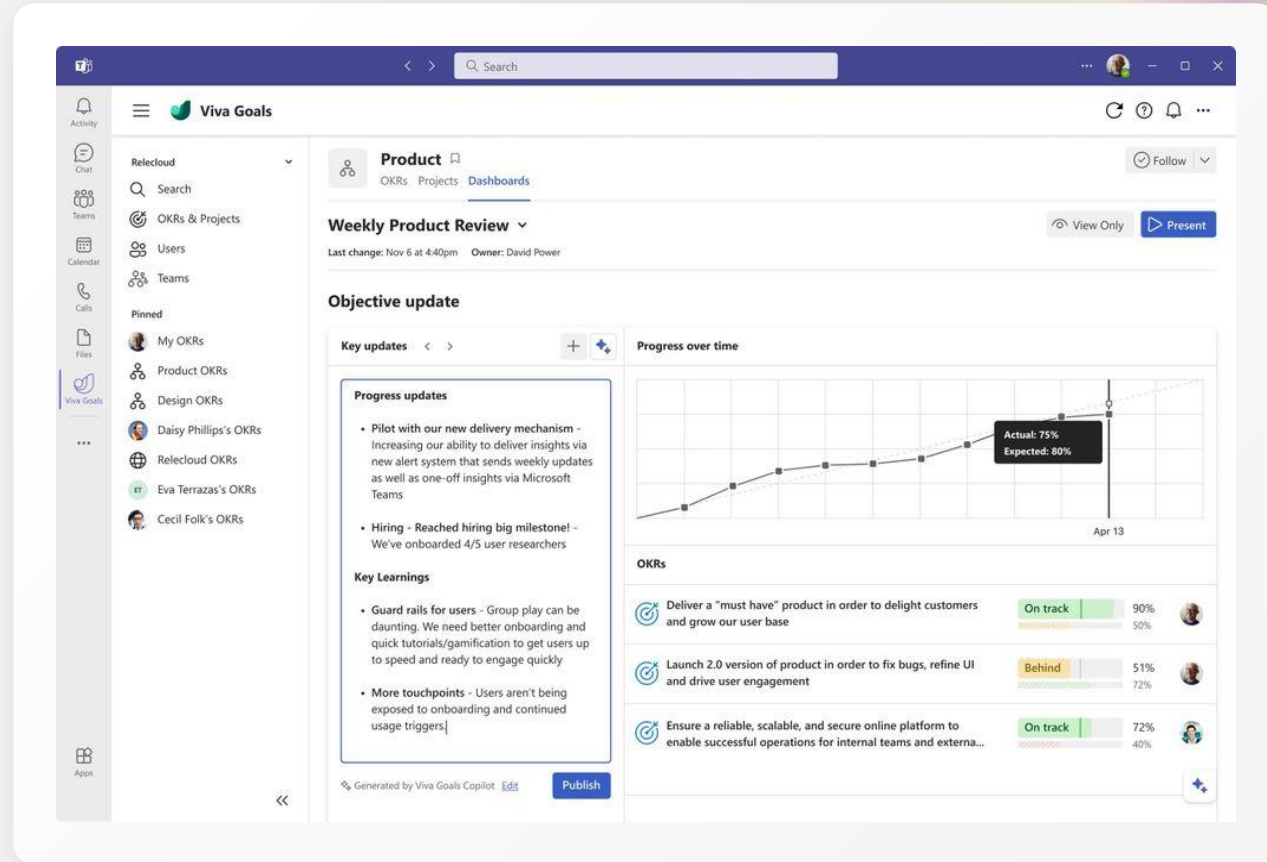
Search

Activity
Chat
Teams
Calendar
Calls
Files
Viva Goals
...
Apps

Viva Goals

Relecloud
Search
OKRs & Projects
Users
Teams
Pinned
My OKRs
Product OKRs
Design OKRs
Daisy Phillips's OKRs
Relecloud OKRs
ET Eva Terrazas's OKRs
Cecil Folk's OKRs

Product
OKRs Projects Dashboards

Follow

Weekly Product Review
Last change: Nov 6 at 4:40pm Owner: David Power

View Only
Present

Objective update

Key updates

Progress updates

• Pilot with our new delivery mechanism - Increasing our ability to deliver insights via new alert system that sends weekly updates as well as one-off insights via Microsoft Teams

• Hiring - Reached hiring big milestone! - We've onboarded 4/5 user researchers

Key Learnings

• Guard rails for users - Group play can be daunting. We need better onboarding and quick tutorials/gamification to get users up to speed and ready to engage quickly

• More touchpoints - Users aren't being exposed to onboarding and continued usage triggers.

Generated by Viva Goals Copilot Edit
Publish

Progress over time

Actual: 75%
Expected: 80%

Apr 13

OKRs

Deliver a "must have" product in order to delight customers and grow our user base
On track 90% 50%

Launch 2.0 version of product in order to fix bugs, refine UI and drive user engagement
Behind 51% 72%

Ensure a reliable, scalable, and secure online platform to enable successful operations for internal teams and externa...
On track 72% 40%